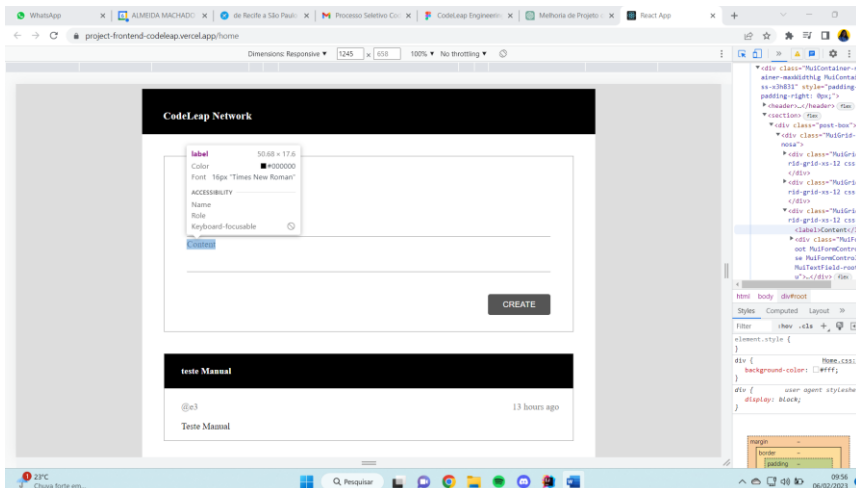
WhatsApp | ALMEIDA MACHADO | de Recife a São Paulo | Processo Seletivo Co | CodeLeap Engineerin | Melhoria de Projeto | React App

project-frontend-codeleap.vercel.app/home

Dimensions: Responsive ▼ 1245 × 658 100% ▼ No throttling ▼

CodeLeap Network

label 50.68 × 17.6
Color #000000
Font 16px "Times New Roman"
ACCESSIBILITY
Name
Role
Keyboard-focusable

Content

CREATE

teste Manual

@e3 13 hours ago

Teste Manual

<div class="MuiContainer-root MuiContainer-maxWidthLg MuiContainer-... css-e3h831" style="padding-... padding-right: 0px;">
<header>…</header> flex
<section> flex
<div class="post-box">
<div class="MuiGrid-... nosa">
<div class="MuiGrid-... rid-grid-xs-12 css
</div>
<div class="MuiGrid-... rid-grid-xs-12 css
</div>
<div class="MuiGrid-... rid-grid-xs-12 css
<label>Content</
<div class="MuiFo... oot MuiFormContr... se MuiFormControl... MuiTextField-root... u">…</div> flex

html body div#root

Styles Computed Layout »

Filter :hov .cls +

element.style {
}
div { Home.css:
background-color: #fff;
}
div { user agent styleshe
display: block;
}

margin
border
padding

23°C
Chuva forte em...

Pesquisar

09:56
06/02/2023